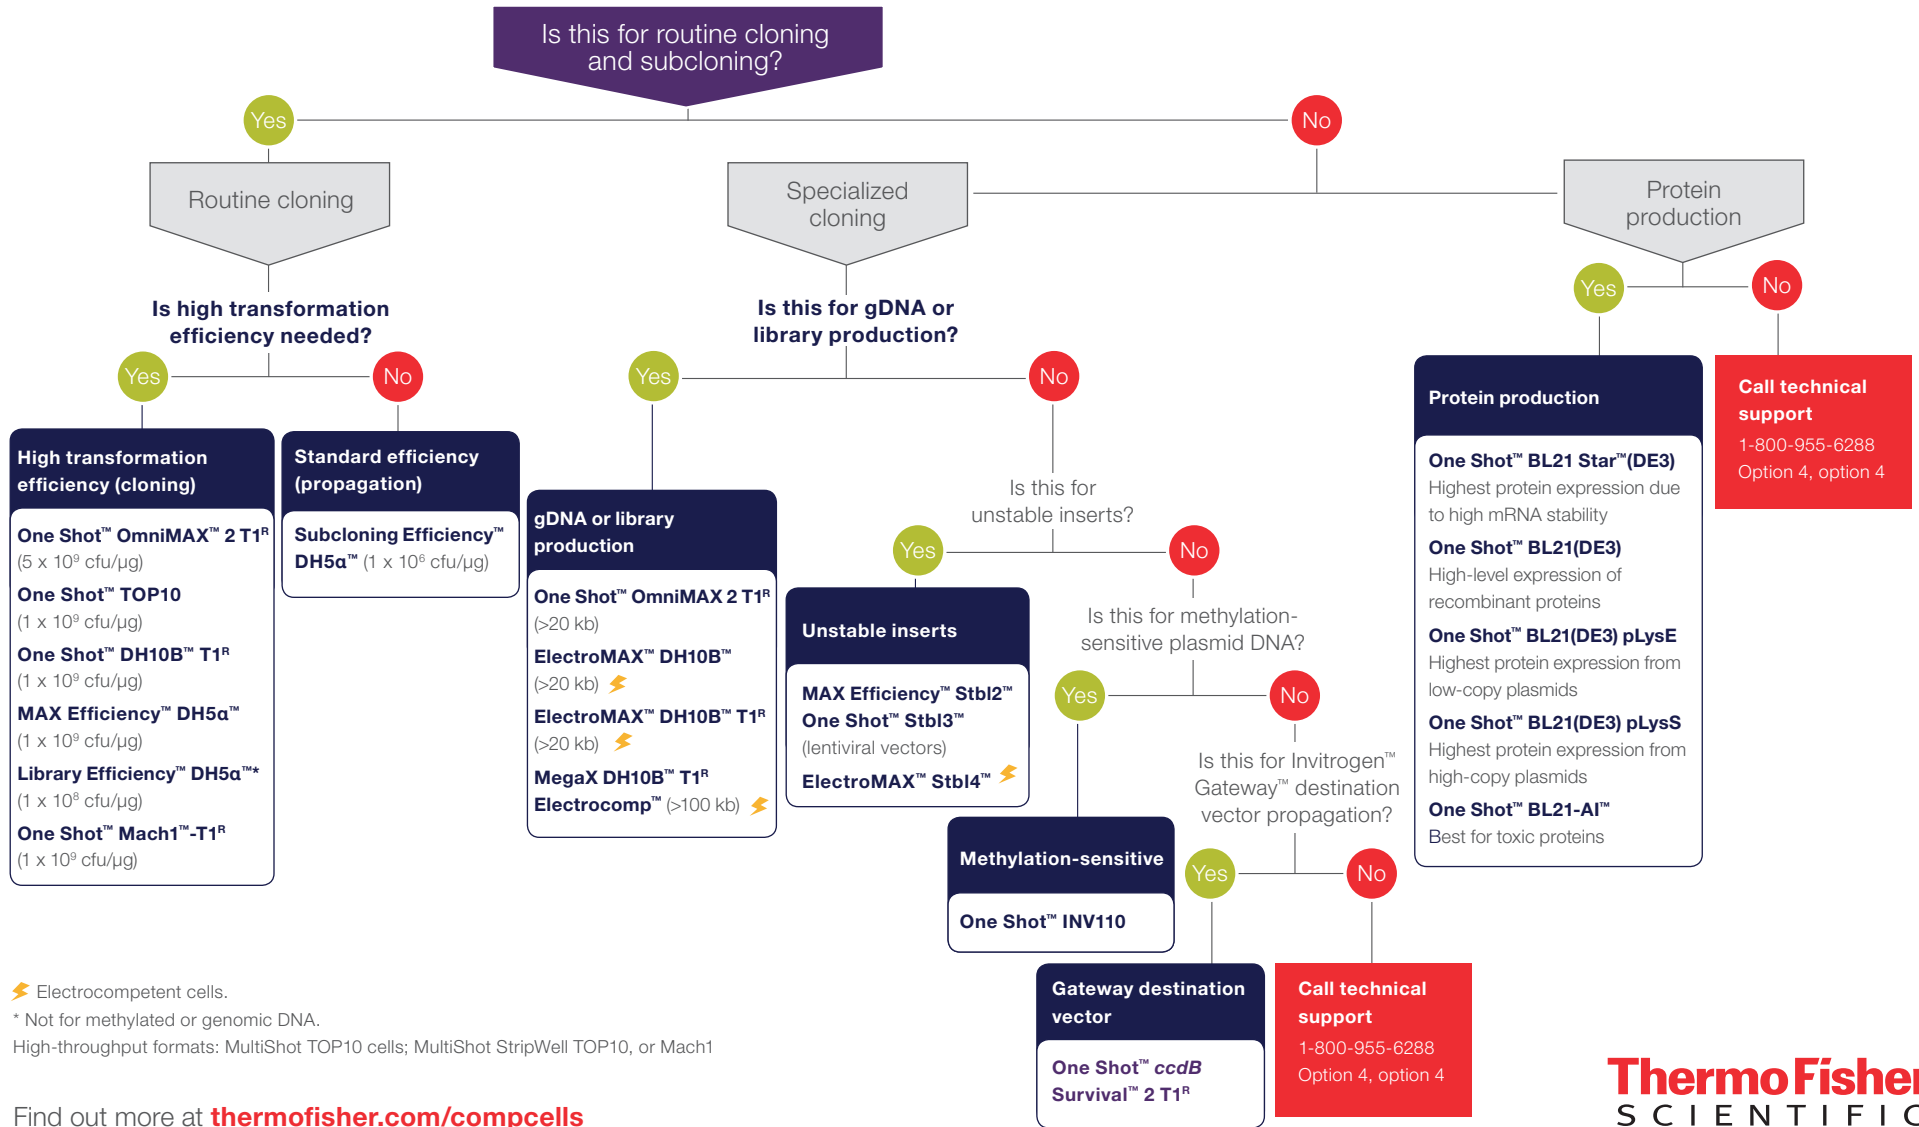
Is this for routine cloning and subcloning?

Yes

No

Routine cloning

Specialized cloning

Protein production

Is high transformation efficiency needed?

Yes

No

High transformation efficiency (cloning)

One Shot™ OmniMAX™ 2 T1ᴿ (5 x 10⁹ cfu/µg)

One Shot™ TOP10 (1 x 10⁹ cfu/µg)

One Shot™ DH10B™ T1ᴿ (1 x 10⁹ cfu/µg)

MAX Efficiency™ DH5α™ (1 x 10⁹ cfu/µg)

Library Efficiency™ DH5α™* (1 x 10⁸ cfu/µg)

One Shot™ Mach1™-T1ᴿ (1 x 10⁹ cfu/µg)

Standard efficiency (propagation)

Subcloning Efficiency™ DH5α™ (1 x 10⁶ cfu/µg)

Is this for gDNA or library production?

Yes

No

gDNA or library production

One Shot™ OmniMAX 2 T1ᴿ (>20 kb)

ElectroMAX™ DH10B™ (>20 kb)

ElectroMAX™ DH10B™ T1ᴿ (>20 kb)

MegaX DH10B™ T1ᴿ Electrocomp™ (>100 kb)

Is this for unstable inserts?

Yes

No

Unstable inserts

MAX Efficiency™ Stbl2™

One Shot™ Stbl3™ (lentiviral vectors)

ElectroMAX™ Stbl4™

Is this for methylation-sensitive plasmid DNA?

Yes

No

Methylation-sensitive

One Shot™ INV110

Is this for Invitrogen™ Gateway™ destination vector propagation?

Yes

No

Gateway destination vector

One Shot™ ccdB Survival™ 2 T1ᴿ

Call technical support
1-800-955-6288
Option 4, option 4

Yes

No

Protein production

One Shot™ BL21 Star™(DE3)
Highest protein expression due to high mRNA stability

One Shot™ BL21(DE3)
High-level expression of recombinant proteins

One Shot™ BL21(DE3) pLysE
Highest protein expression from low-copy plasmids

One Shot™ BL21(DE3) pLysS
Highest protein expression from high-copy plasmids

One Shot™ BL21-AI™
Best for toxic proteins

Call technical support
1-800-955-6288
Option 4, option 4

Electrocompetent cells.
* Not for methylated or genomic DNA.
High-throughput formats: MultiShot TOP10 cells; MultiShot StripWell TOP10, or Mach1

Find out more at thermofisher.com/compcells

ThermoFisher SCIENTIFIC